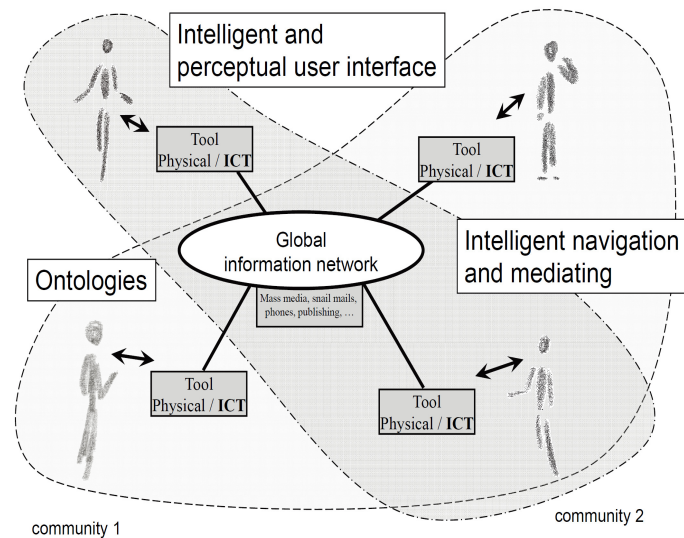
Intelligent and perceptual user interface

Tool
Physical / ICT

Tool
Physical / ICT

Global information network

Mass media, snail mails, phones, publishing, …

Intelligent navigation and mediating

Ontologies

Tool
Physical / ICT

Tool
Physical / ICT

community 1

community 2